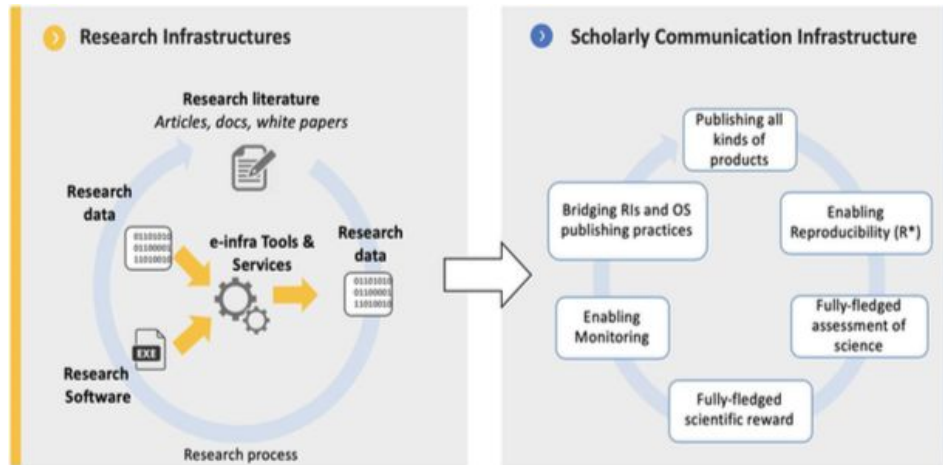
Research Infrastructures

Research literature
Articles, docs, white papers

Research data

01101010
01100001
11010010

e-infra Tools & Services

Research data

01101010
01100001
11010010

EXE

Research Software

Research process

Scholarly Communication Infrastructure

Publishing all kinds of products

Enabling Reproducibility (R*)

Fully-fledged assessment of science

Fully-fledged scientific reward

Enabling Monitoring

Bridging RIs and OS publishing practices